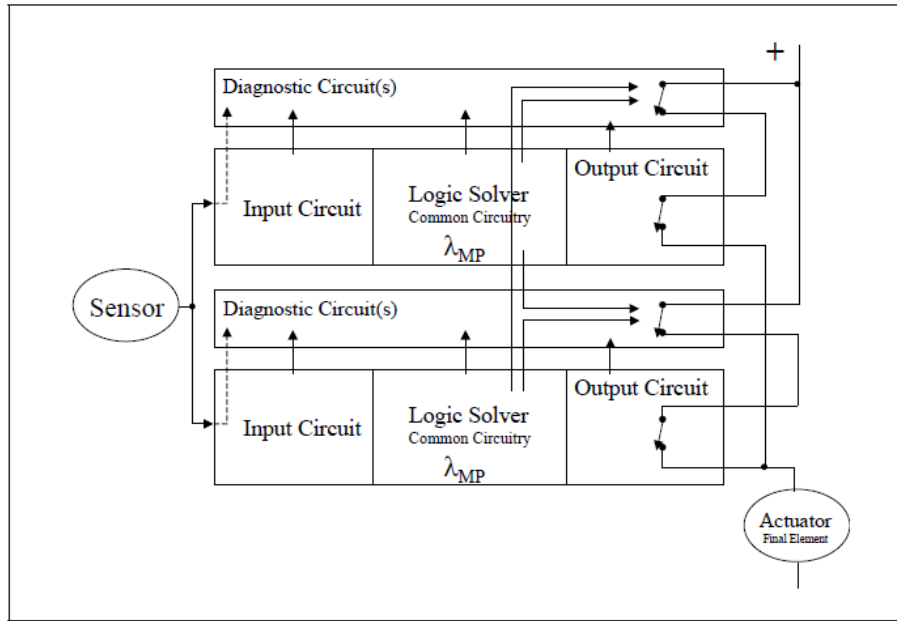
+

Diagnostic Circuit(s)

Input Circuit

Logic Solver
Common Circuitry
$\lambda_{MP}$

Output Circuit

Sensor

Diagnostic Circuit(s)

Input Circuit

Logic Solver
Common Circuitry
$\lambda_{MP}$

Output Circuit

Actuator
Final Element